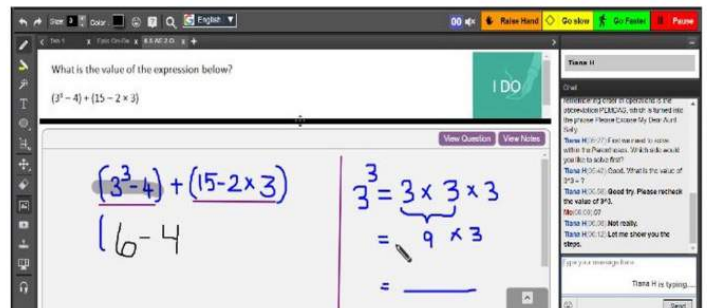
Size 3 Color English
00 Raise Hand Go slow Go Faster Pause
Tab 1 Epic On-Fix 8.5 Alt 2 O.

What is the value of the expression below?

$(3^3 - 4) + (15 - 2 \times 3)$

I DO

View Question View Notes

$(3^3-4) + (15-2\times3)$
$16 - 4$

$3^3 = 3 \times 3 \times 3$
$= 9 \times 3$
$=$ ___

Tiana H

Chat

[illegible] order of operations is the abbreviation PEMDAS, which is turned into the phrase Please Excuse My Dear Aunt Sally.
Tiana H(06:37): First we need to solve within the Parentheses. Which side would you like to solve first?
Tiana H(06:42): Good. What is the value of 3^3 - ?
Tiana H(06:58): Good try. Please recheck the value of 3^3.
Mo(06:07)
Tiana H(06:08): Not really.
Tiana H(06:12): Let me show you the steps.

Type your message here
Tiana H is typing...
Send